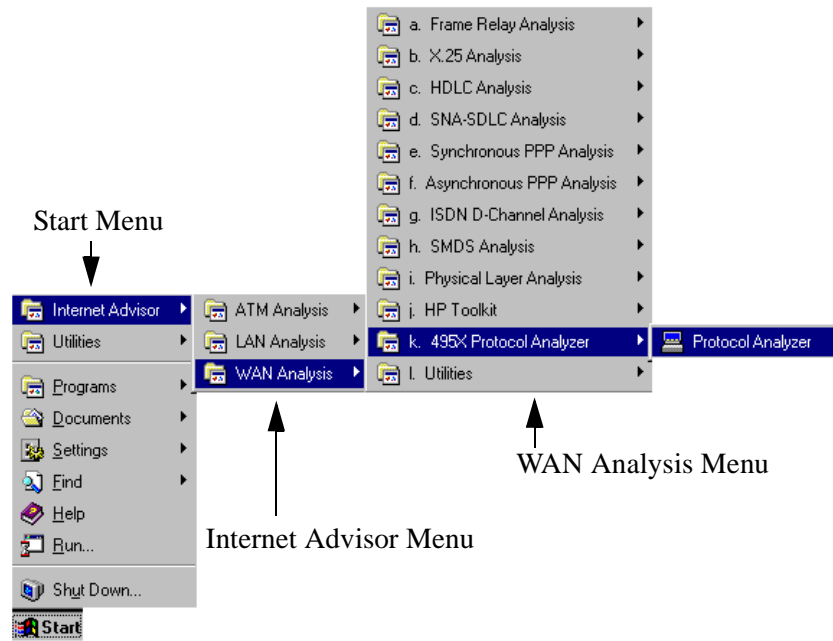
Start Menu

Internet Advisor
Utilities
Programs
Documents
Settings
Find
Help
Run...
Shut Down...
Start

ATM Analysis
LAN Analysis
WAN Analysis

Internet Advisor Menu

a. Frame Relay Analysis
b. X.25 Analysis
c. HDLC Analysis
d. SNA-SDLC Analysis
e. Synchronous PPP Analysis
f. Asynchronous PPP Analysis
g. ISDN D-Channel Analysis
h. SMDS Analysis
i. Physical Layer Analysis
j. HP Toolkit
k. 495X Protocol Analyzer
l. Utilities

Protocol Analyzer

WAN Analysis Menu